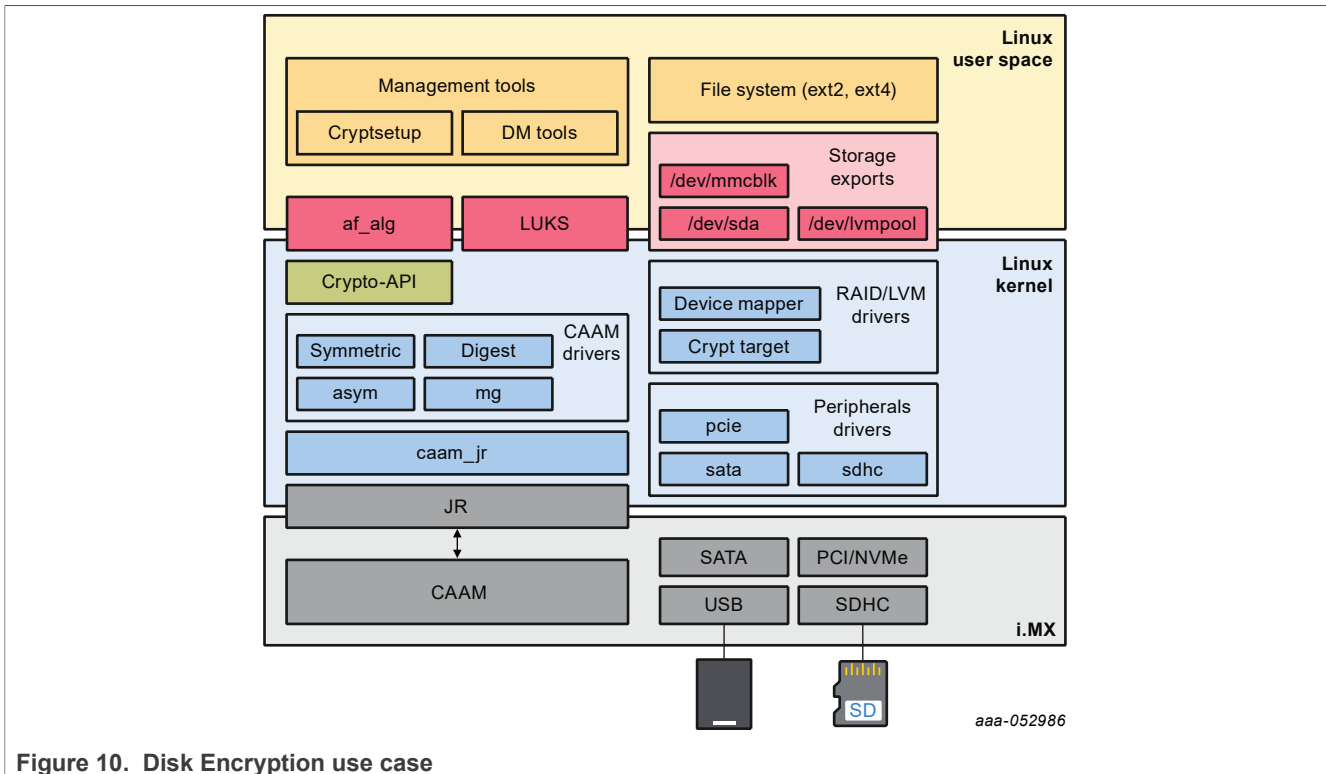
Linux user space

Management tools

Cryptsetup

DM tools

File system (ext2, ext4)

Storage exports

/dev/mmcblk

/dev/sda

/dev/lvmpool

af_alg

LUKS

Linux kernel

Crypto-API

CAAM drivers

Symmetric

Digest

asym

mg

caam_jr

Device mapper

Crypt target

RAID/LVM drivers

Peripherals drivers

pcie

sata

sdhc

JR

CAAM

SATA

PCI/NVMe

USB

SDHC

i.MX

SD

aaa-052986

Figure 10. Disk Encryption use case